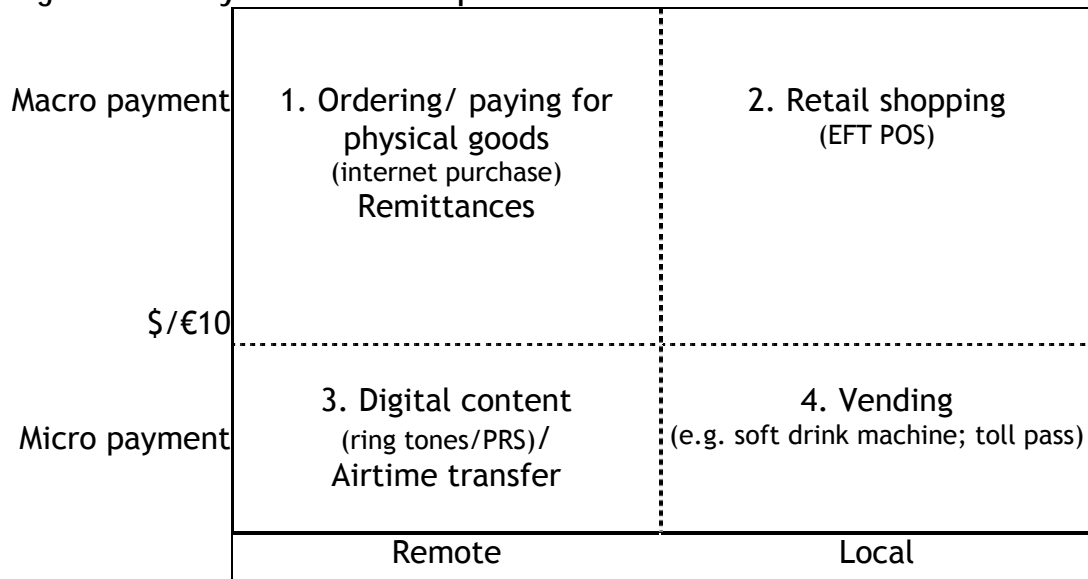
Macro payment

1. Ordering/ paying for physical goods
(internet purchase)
Remittances

2. Retail shopping
(EFT POS)

$/€10

Micro payment

3. Digital content
(ring tones/PRS)/
Airtime transfer

4. Vending
(e.g. soft drink machine; toll pass)

Remote

Local